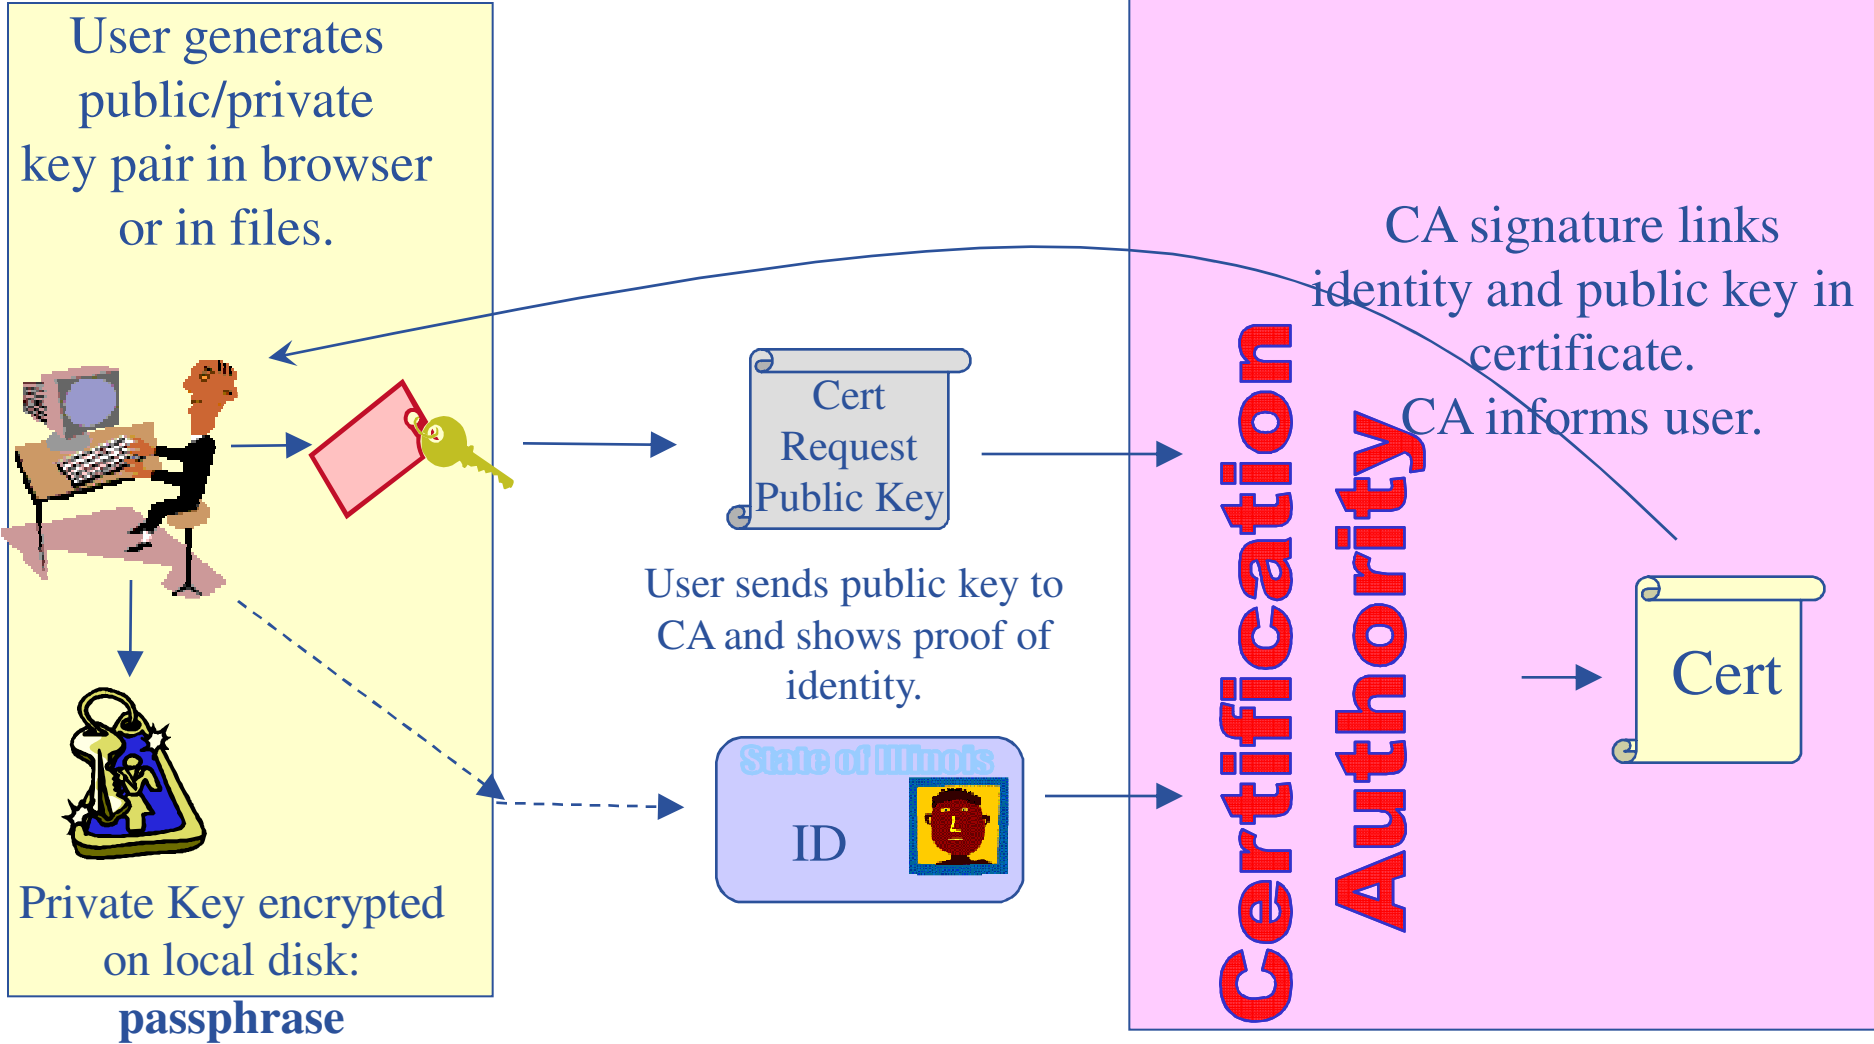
User generates public/private key pair in browser or in files.

CA signature links identity and public key in certificate.
CA informs user.

Cert
Request
Public Key

Certification
Authority

User sends public key to CA and shows proof of identity.

Cert

State of Illinois
ID

Private Key encrypted on local disk:
**passphrase**